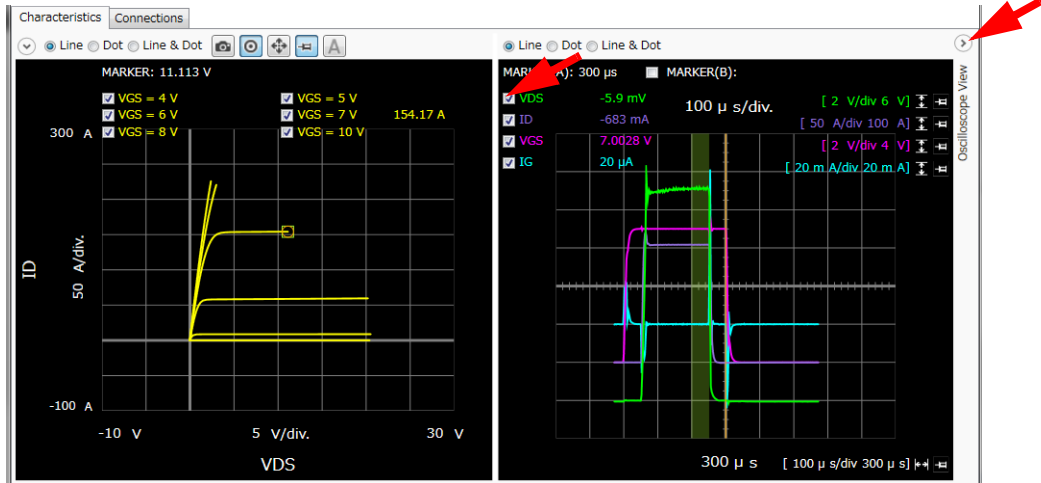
Characteristics | Connections

Line Dot Line & Dot

MARKER: 11.113 V

VGS = 4 V
VGS = 5 V
VGS = 6 V
VGS = 7 V
154.17 A
VGS = 8 V
VGS = 10 V

300 A

ID

50 A/div.

-100 A

-10 V
5 V/div.
30 V

VDS

Line Dot Line & Dot

MARKER(A): 300 μs
MARKER(B):

VDS -5.9 mV
ID -683 mA
VGS 7.0028 V
IG 20 μA

100 μ s/div.

[ 2 V/div 6 V]
[ 50 A/div 100 A]
[ 2 V/div 4 V]
[ 20 m A/div 20 m A]

Oscilloscope View

300 μ s
[ 100 μ s/div 300 μ s]